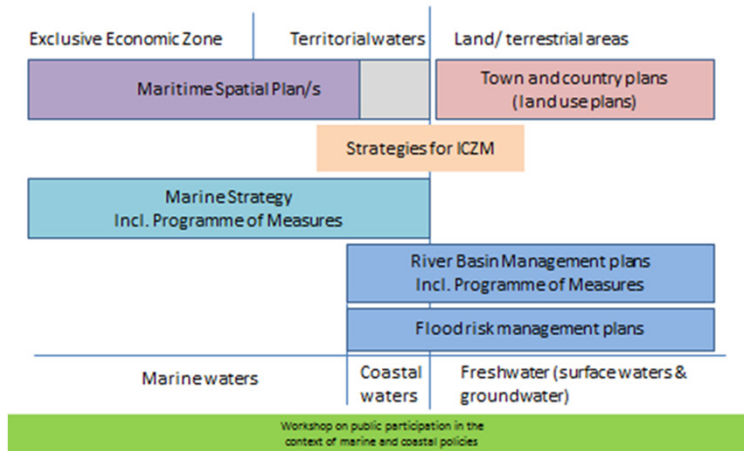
Exclusive Economic Zone | Territorial waters | Land/ terrestrial areas

Maritime Spatial Plan/s

Town and country plans (land use plans)

Strategies for ICZM

Marine Strategy Incl. Programme of Measures

River Basin Management plans Incl. Programme of Measures

Flood risk management plans

Marine waters

Coastal waters

Freshwater (surface waters & groundwater)

Workshop on public participation in the context of marine and coastal policies